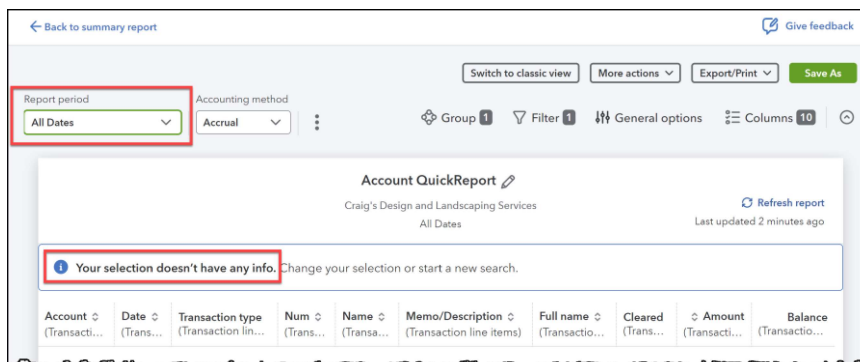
← Back to summary report

Give feedback

Switch to classic view

More actions

Export/Print

Save As

Report period

All Dates

Accounting method

Accrual

Group 1

Filter 1

General options

Columns 10

Account QuickReport

Craig's Design and Landscaping Services

All Dates

Refresh report

Last updated 2 minutes ago

Your selection doesn't have any info. Change your selection or start a new search.

| Account (Transacti... | Date (Trans... | Transaction type (Transaction lin... | Num (Trans... | Name (Transa... | Memo/Description (Transaction line items) | Full name (Transactio... | Cleared (Trans... | Amount (Transacti... | Balance (Transactio... |
|---|---|---|---|---|---|---|---|---|---|